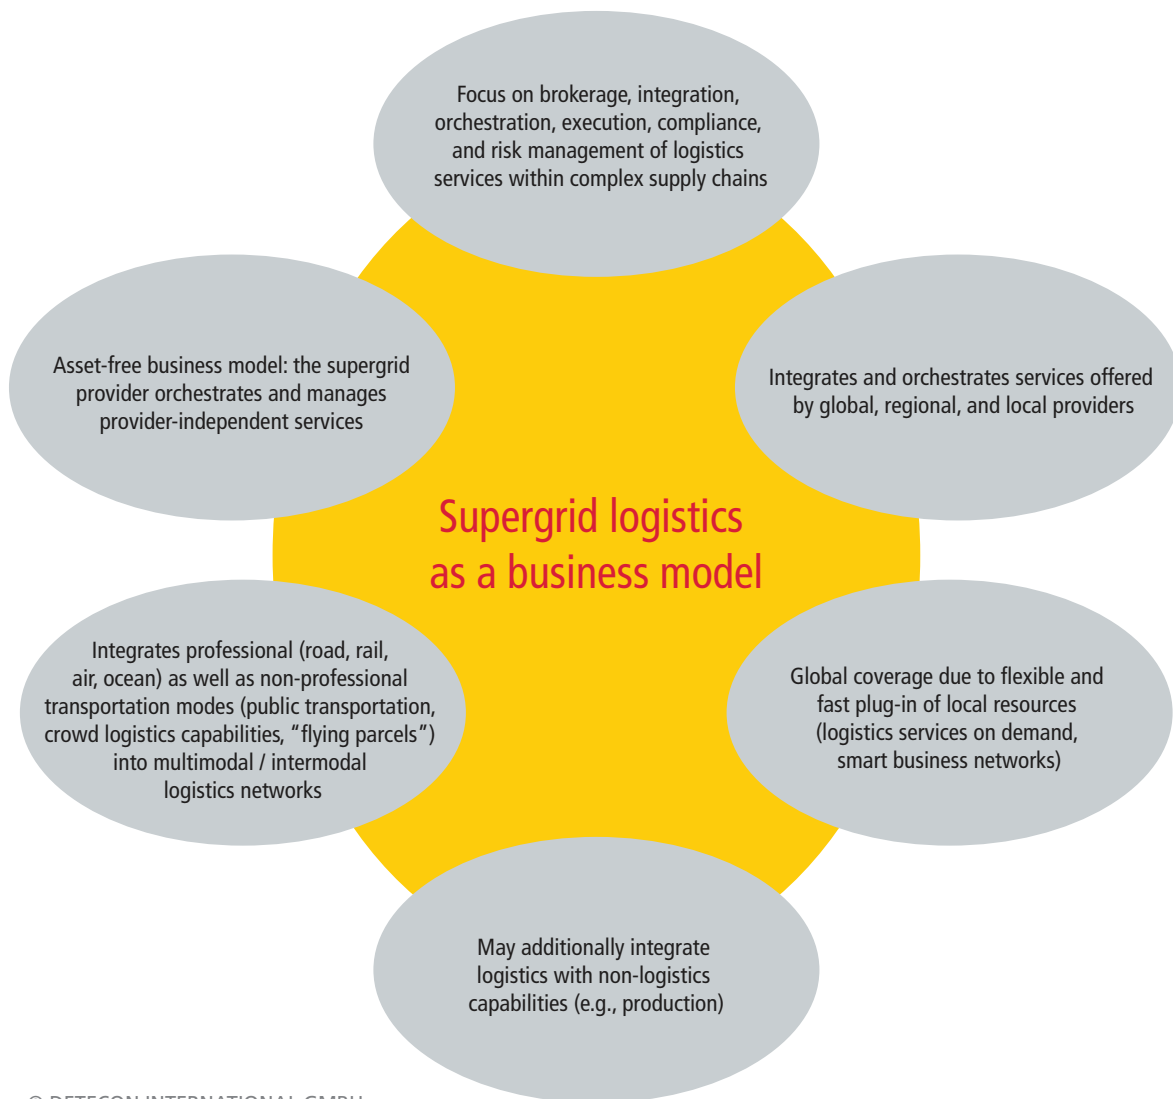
Focus on brokerage, integration, orchestration, execution, compliance, and risk management of logistics services within complex supply chains

Asset-free business model: the supergrid provider orchestrates and manages provider-independent services

Integrates and orchestrates services offered by global, regional, and local providers

Supergrid logistics as a business model

Integrates professional (road, rail, air, ocean) as well as non-professional transportation modes (public transportation, crowd logistics capabilities, “flying parcels”) into multimodal / intermodal logistics networks

Global coverage due to flexible and fast plug-in of local resources (logistics services on demand, smart business networks)

May additionally integrate logistics with non-logistics capabilities (e.g., production)

© DETECON INTERNATIONAL GMBH